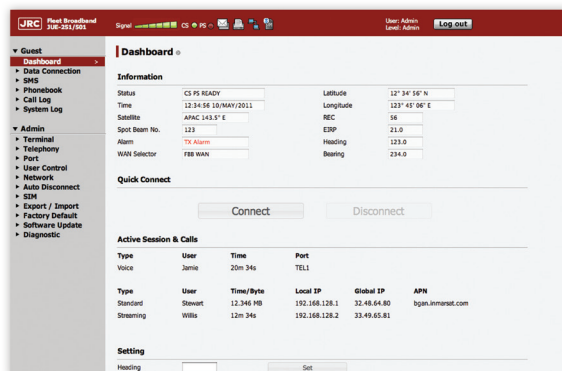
JRC Fleet Broadband JUE-251/501

Signal CS PS

User: Admin
Level: Admin

Log out

▼ Guest
Dashboard >
▶ Data Connection
▶ SMS
▶ Phonebook
▶ Call Log
▶ System Log

▼ Admin
▶ Terminal
▶ Telephony
▶ Port
▶ User Control
▶ Network
▶ Auto Disconnect
▶ SIM
▶ Export / Import
▶ Factory Default
▶ Software Update
▶ Diagnostic

Dashboard

Information

| | | | |
|---|---|---|---|
| Status | CS PS READY | Latitude | 12° 34' 56" N |
| Time | 12:34:56 10/MAY/2011 | Longitude | 123° 45' 06" E |
| Satellite | APAC 143.5° E | REC | 56 |
| Spot Beam No. | 123 | EIRP | 21.0 |
| Alarm | TX Alarm | Heading | 123.0 |
| WAN Selector | FBB WAN | Bearing | 234.0 |

Quick Connect

Connect

Disconnect

Active Session & Calls

| Type | User | Time | Port |
|---|---|---|---|
| Voice | Jamie | 20m 34s | TEL1 |

| Type | User | Time/Byte | Local IP | Global IP | APN |
|---|---|---|---|---|---|
| Standard | Stewart | 12.346 MB | 192.168.128.1 | 32.48.64.80 | bgan.inmarsat.com |
| Streaming | Willis | 12m 34s | 192.168.128.2 | 33.49.65.81 | |

Setting

Heading

Set